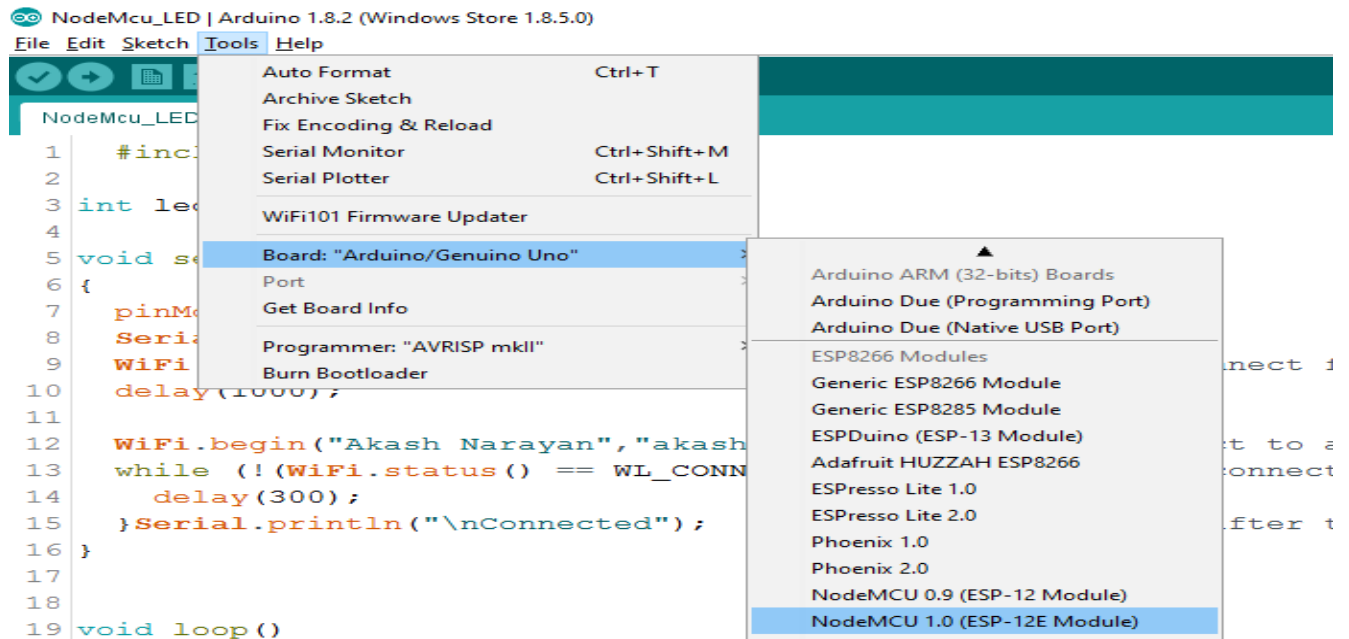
NodeMcu_LED | Arduino 1.8.2 (Windows Store 1.8.5.0)

File Edit Sketch Tools Help

NodeMcu_LED

Auto Format Ctrl+T
Archive Sketch
Fix Encoding & Reload
Serial Monitor Ctrl+Shift+M
Serial Plotter Ctrl+Shift+L
WiFi101 Firmware Updater
Board: "Arduino/Genuino Uno"
Port
Get Board Info
Programmer: "AVRISP mkII"
Burn Bootloader

Arduino ARM (32-bits) Boards
Arduino Due (Programming Port)
Arduino Due (Native USB Port)
ESP8266 Modules
Generic ESP8266 Module
Generic ESP8285 Module
ESPDuino (ESP-13 Module)
Adafruit HUZZAH ESP8266
ESPresso Lite 1.0
ESPresso Lite 2.0
Phoenix 1.0
Phoenix 2.0
NodeMCU 0.9 (ESP-12 Module)
NodeMCU 1.0 (ESP-12E Module)

1 #incl
2
3 int le
4
5 void se
6 {
7 pinM
8 Seri
9 WiFi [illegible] nnect f
10 delay(1000);
11
12 WiFi.begin("Akash Narayan","akash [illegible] t to a
13 while (!(WiFi.status() == WL_CONN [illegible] onnect
14 delay(300);
15 }Serial.println("\nConnected"); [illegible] fter t
16 }
17
18
19 void loop()